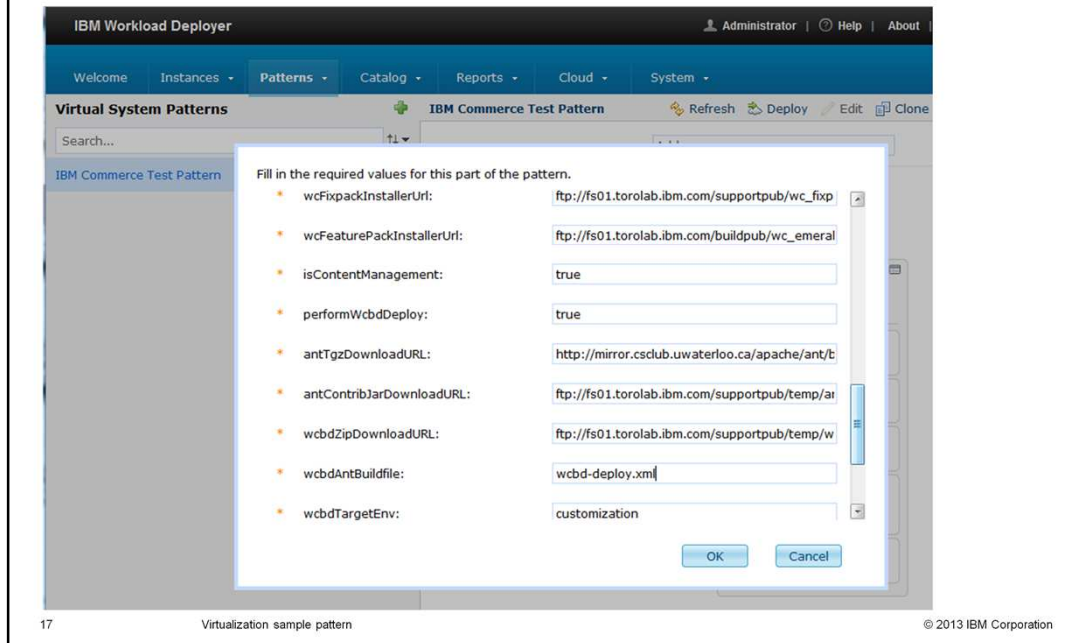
IBM Workload Deployer

Administrator | Help | About

Welcome Instances Patterns Catalog Reports Cloud System

Virtual System Patterns

Search...

IBM Commerce Test Pattern

IBM Commerce Test Pattern

Refresh Deploy Edit Clone

Fill in the required values for this part of the pattern.

* wcFixpackInstallerUrl: ftp://fs01.torolab.ibm.com/supportpub/wc_fixp

* wcFeaturePackInstallerUrl: ftp://fs01.torolab.ibm.com/buildpub/wc_emeral

* isContentManagement: true

* performWcbdDeploy: true

* antTgzDownloadURL: http://mirror.csclub.uwaterloo.ca/apache/ant/b

* antContribJarDownloadURL: ftp://fs01.torolab.ibm.com/supportpub/temp/ar

* wcbdZipDownloadURL: ftp://fs01.torolab.ibm.com/supportpub/temp/w

* wcbdAntBuildfile: wcbd-deploy.xml

* wcbdTargetEnv: customization

OK Cancel

17 Virtualization sample pattern © 2013 IBM Corporation